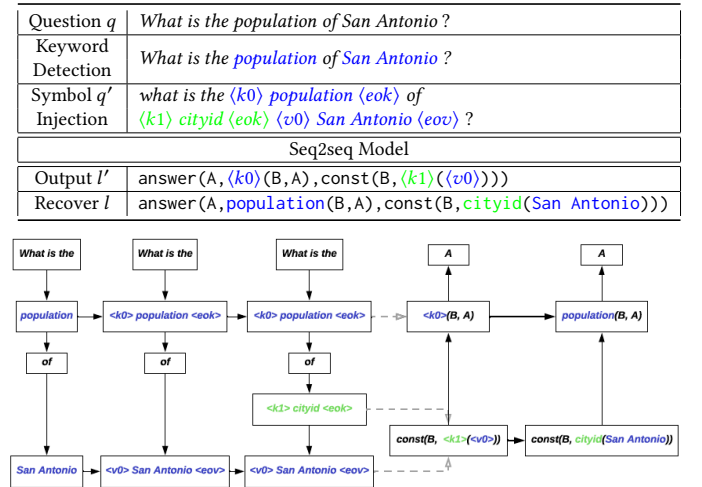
| Question $q$ | What is the population of San Antonio ? |
|---|---|
| Keyword Detection | What is the population of San Antonio ? |
| Symbol $q'$ Injection | what is the $\langle k0 \rangle$ population $\langle eok \rangle$ of $\langle k1 \rangle$ cityid $\langle eok \rangle$ $\langle v0 \rangle$ San Antonio $\langle eov \rangle$ ? |

Seq2seq Model

| Output $l'$ | answer(A, $\langle k0 \rangle$(B,A),const(B, $\langle k1 \rangle$($\langle v0 \rangle$))) |
|---|---|
| Recover $l$ | answer(A,population(B,A),const(B,cityid(San Antonio))) |

What is the
population
of
San Antonio

What is the
<k0> population <eok>
of
<v0> San Antonio <eov>

What is the
<k0> population <eok>
of
<k1> cityid <eok>
<v0> San Antonio <eov>

A
<k0>(B, A)
const(B, <k1>(<v0>))

A
population(B, A)
const(B, cityid(San Antonio))